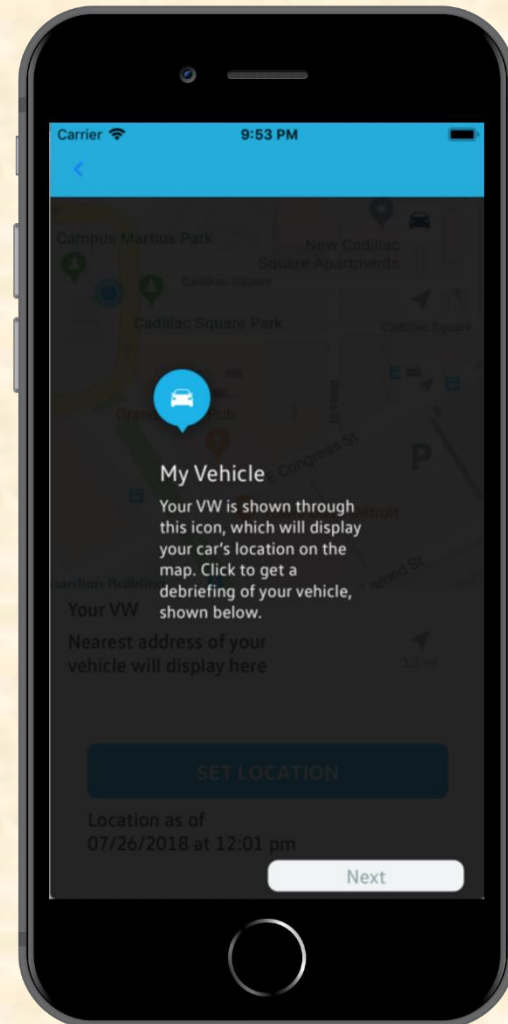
Carrier
9:53 PM
<

Campus Martius Park
New Cadillac Square Apartments
Cadillac Square Park
Grand Pub
Congress St
P
Guardian Building

My Vehicle
Your VW is shown through this icon, which will display your car's location on the map. Click to get a debriefing of your vehicle, shown below.

Your VW
Nearest address of your vehicle will display here

SET LOCATION

Location as of
07/26/2018 at 12:01 pm

Next